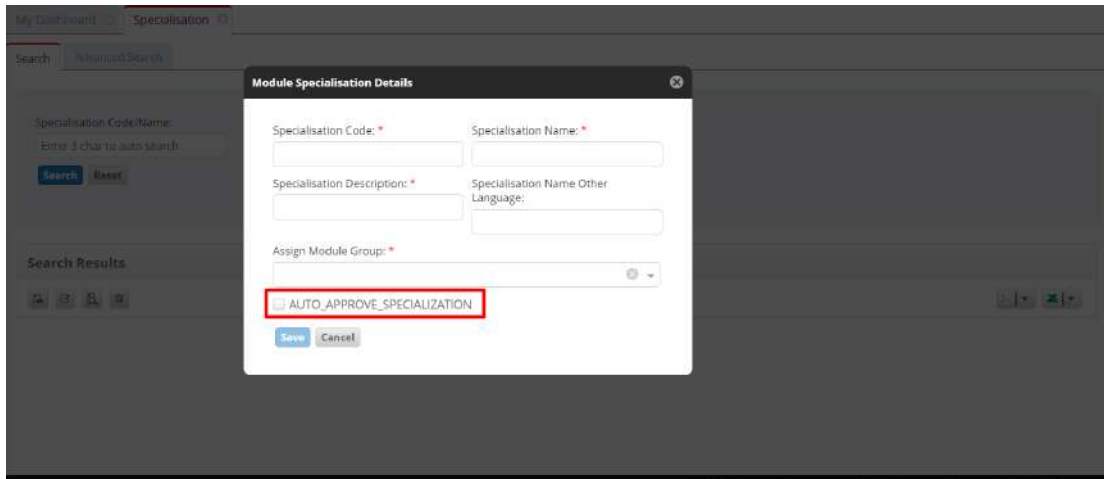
My Dashboard Specialisation

Search Advanced Search

Specialisation Code/Name:
Enter 3 char to auto search
Search Reset

Search Results

Module Specialisation Details

Specialisation Code: *
Specialisation Name: *
Specialisation Description: *
Specialisation Name Other Language:
Assign Module Group: *
AUTO_APPROVE_SPECIALIZATION
Save Cancel